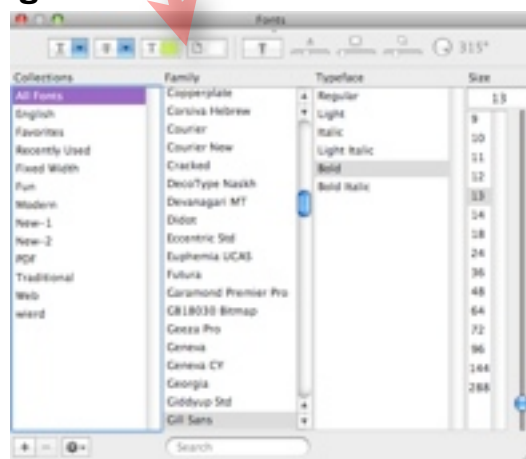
Fonts

315°

| Collections | Family | Typeface | Size |
|---|---|---|---|
| All Fonts | Copperplate | Regular | 13 |
| English | Corsiva Hebrew | Light | 9 |
| Favorites | Courier | Italic | 10 |
| Recently Used | Courier New | Light Italic | 11 |
| Fixed Width | Cracked | Bold | 12 |
| Fun | DecoType Naskh | Bold Italic | 13 |
| Modern | Devanagari MT | | 14 |
| New-1 | Didot | | 18 |
| New-2 | Eccentric Std | | 24 |
| PDF | Euphemia UCAS | | 36 |
| Traditional | Futura | | 48 |
| Web | Garamond Premier Pro | | 64 |
| wierd | GB18030 Bitmap | | 72 |
| | Geeza Pro | | 96 |
| | Geneva | | 144 |
| | Geneva CY | | 288 |
| | Georgia | | |
| | Giddyup Std | | |
| | Gill Sans | | |

Search